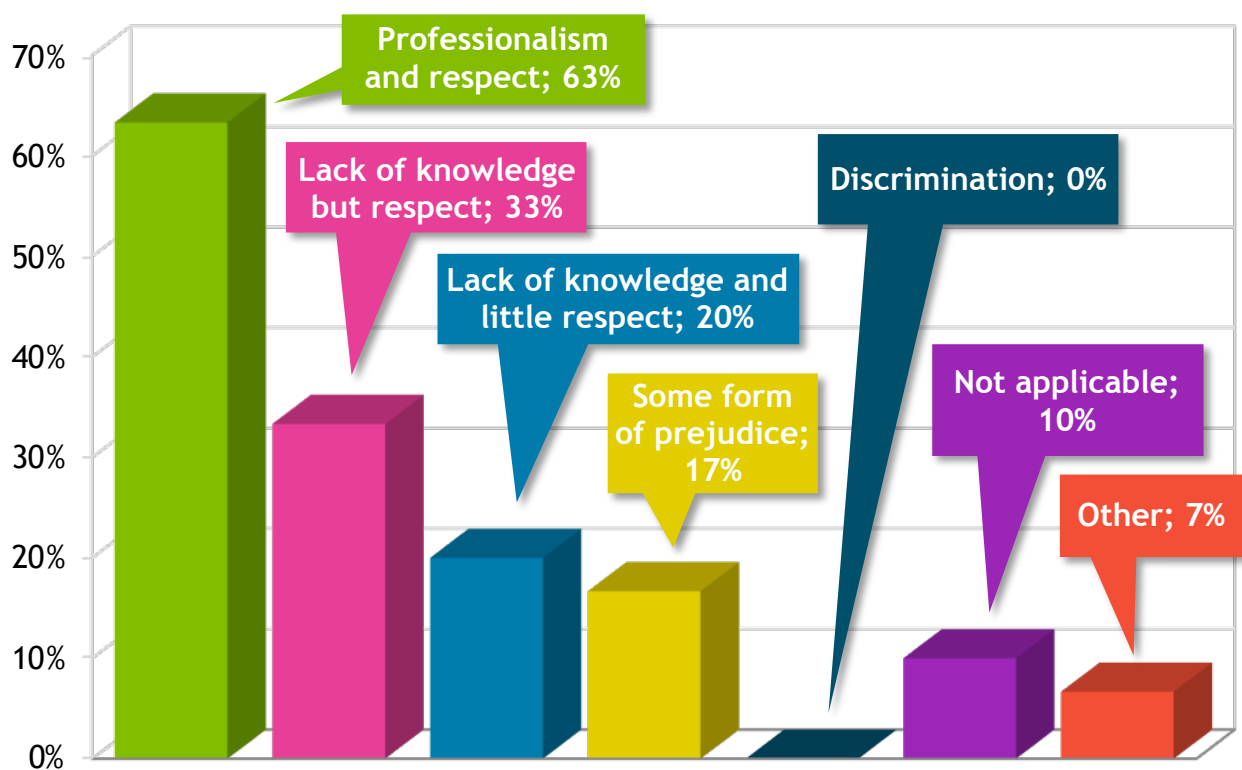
70%
60%
50%
40%
30%
20%
10%
0%

Professionalism and respect; 63%

Lack of knowledge but respect; 33%

Lack of knowledge and little respect; 20%

Some form of prejudice; 17%

Discrimination; 0%

Not applicable; 10%

Other; 7%